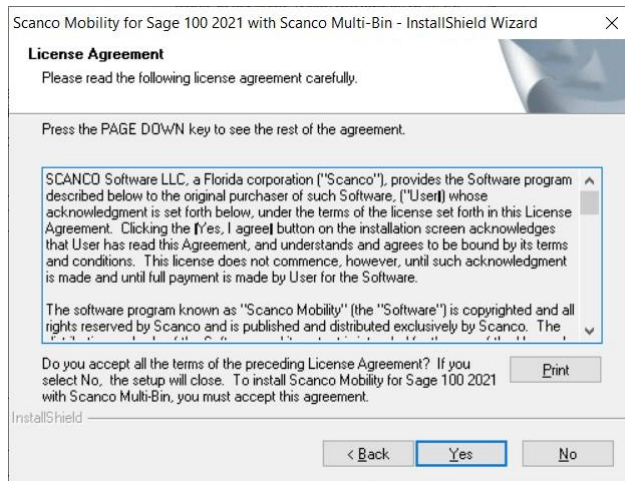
Scanco Mobility for Sage 100 2021 with Scanco Multi-Bin - InstallShield Wizard

License Agreement

Please read the following license agreement carefully.

Press the PAGE DOWN key to see the rest of the agreement.

SCANCO Software LLC, a Florida corporation ("Scanco"), provides the Software program described below to the original purchaser of such Software, ("User") whose acknowledgment is set forth below, under the terms of the license set forth in this License Agreement. Clicking the "Yes, I agree" button on the installation screen acknowledges that User has read this Agreement, and understands and agrees to be bound by its terms and conditions. This license does not commence, however, until such acknowledgment is made and until full payment is made by User for the Software.

The software program known as "Scanco Mobility" (the "Software") is copyrighted and all rights reserved by Scanco and is published and distributed exclusively by Scanco. The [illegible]

Do you accept all the terms of the preceding License Agreement? If you select No, the setup will close. To install Scanco Mobility for Sage 100 2021 with Scanco Multi-Bin, you must accept this agreement.

Print

InstallShield

< Back

Yes

No